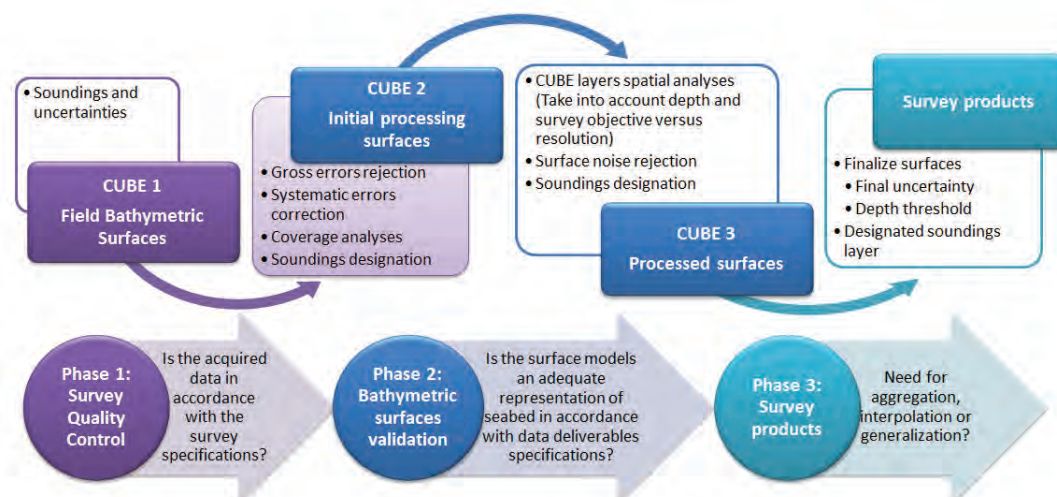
• Soundings and uncertainties

CUBE 1
Field Bathymetric Surfaces

CUBE 2
Initial processing surfaces

• Gross errors rejection
• Systematic errors correction
• Coverage analyses
• Soundings designation

• CUBE layers spatial analyses (Take into account depth and survey objective versus resolution)
• Surface noise rejection
• Soundings designation

CUBE 3
Processed surfaces

Survey products

• Finalize surfaces
• Final uncertainty
• Depth threshold
• Designated soundings layer

Phase 1: Survey Quality Control

Is the acquired data in accordance with the survey specifications?

Phase 2: Bathymetric surfaces validation

Is the surface models an adequate representation of seabed in accordance with data deliverables specifications?

Phase 3: Survey products

Need for aggregation, interpolation or generalization?